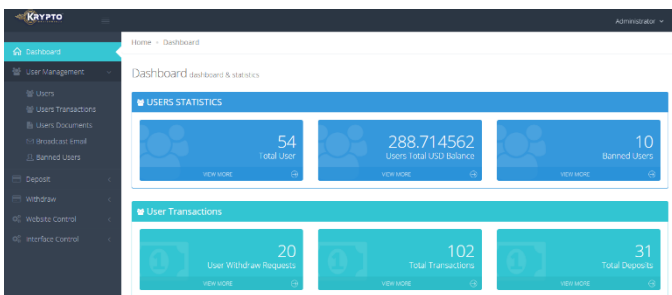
KRYPTO

Administrator

Dashboard
User Management
Users
Users Transactions
Users Documents
Broadcast Email
Banned Users
Deposit
Withdraw
Website Control
Interface Control

Home > Dashboard

Dashboard dashboard & statistics

USERS STATISTICS

54
Total User
VIEW MORE

288.714562
Users Total USD Balance
VIEW MORE

10
Banned Users
VIEW MORE

User Transactions

20
User Withdraw Requests
VIEW MORE

102
Total Transactions
VIEW MORE

31
Total Deposits
VIEW MORE